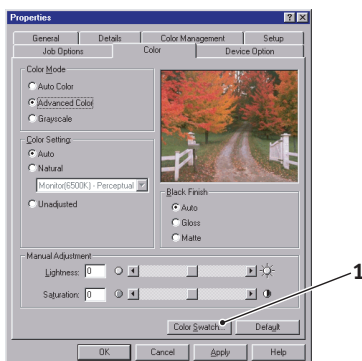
Properties
? X
General
Details
Color Management
Setup
Job Options
Color
Device Option
Color Mode
Auto Color
Advanced Color
Grayscale
Color Setting
Auto
Natural
Monitor(6500K) - Perceptual
Unadjusted
Black Finish
Auto
Gloss
Matte
Manual Adjustment
Lightness: 0
Saturation: 0
Color Swatch...
Default
1
OK
Cancel
Apply
Help